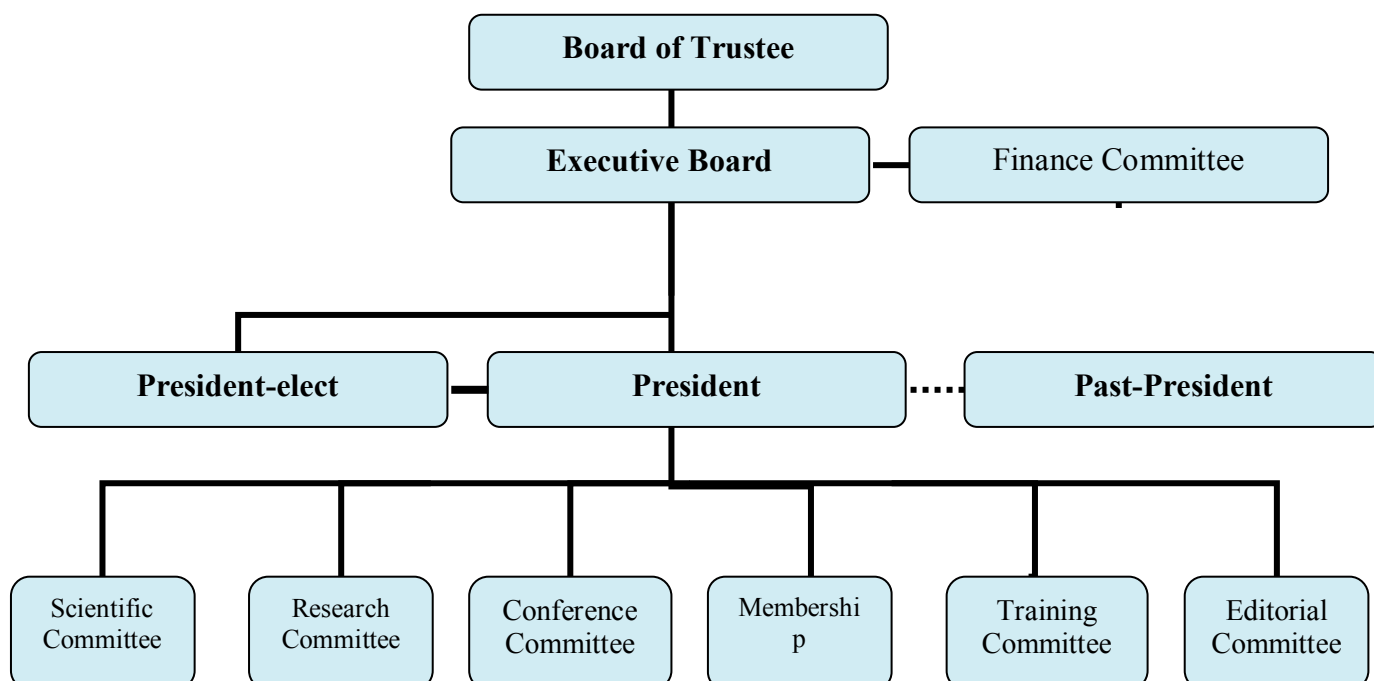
Board of Trustee

Executive Board

Finance Committee

President-elect

President

Past-President

Scientific Committee

Research Committee

Conference Committee

Membership

Training Committee

Editorial Committee